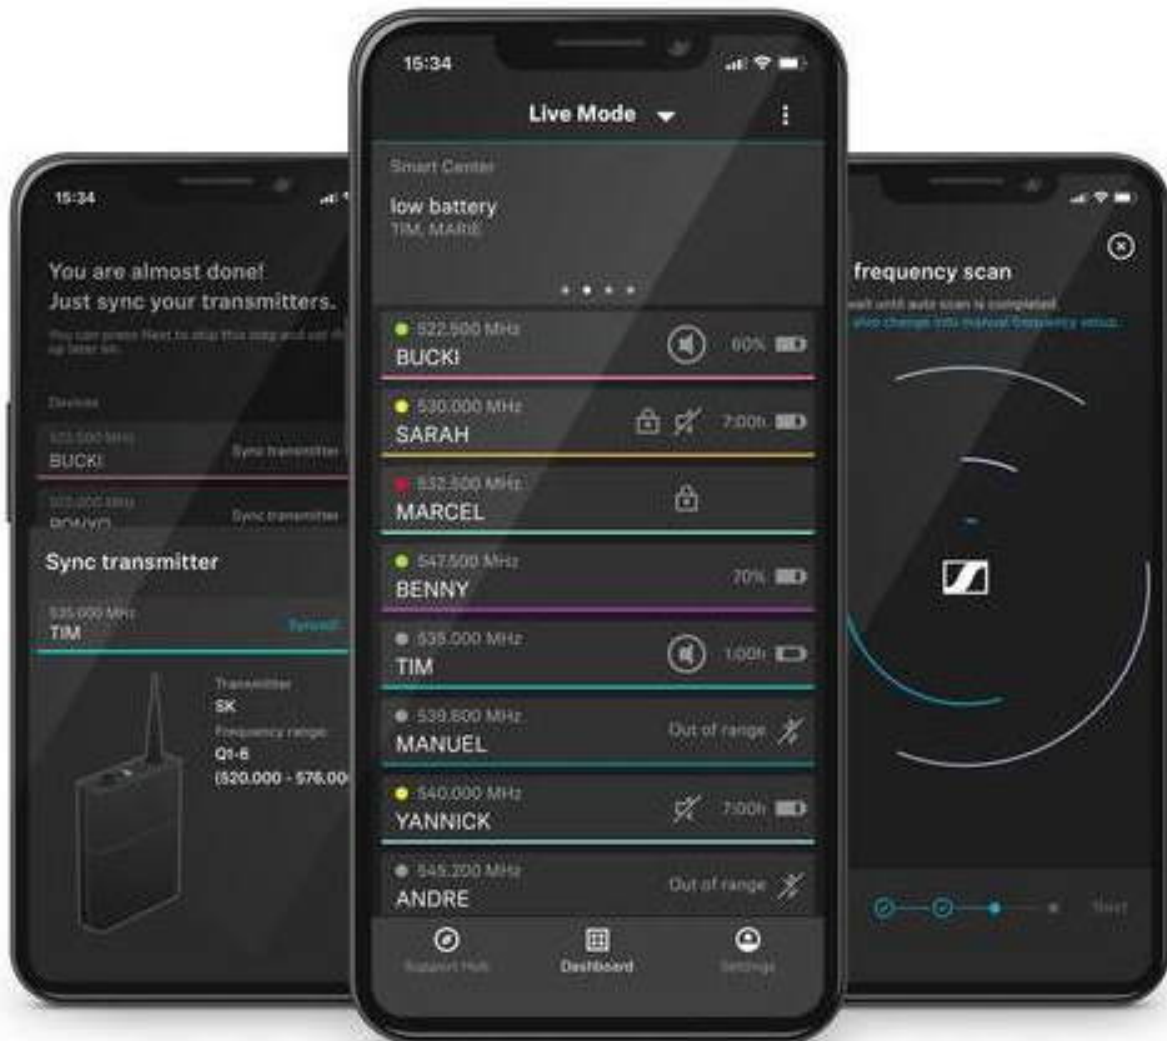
15:34

You are almost done!
Just sync your transmitters.

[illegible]

Devices

522.500 MHz
BUCKI
Sync transmitter

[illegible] MHz
BONYO
Sync transmitter

Sync transmitter

535.000 MHz
TIM
Synced

Transmitter
SK
Frequency range
Q1-6
(520.000 - 576.00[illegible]

15:34

Live Mode

Smart Center

low battery
TIM, MARIE

522.500 MHz
BUCKI
60%

530.000 MHz
SARAH
7:00h

532.500 MHz
MARCEL

547.500 MHz
BENNY
70%

535.000 MHz
TIM
1:00h

539.600 MHz
MANUEL
Out of range

540.000 MHz
YANNICK
7:00h

545.200 MHz
ANDRE
Out of range

Support Hub
Dashboard
Settings

frequency scan
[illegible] until auto scan is completed
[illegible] change into manual frequency setup.

Next